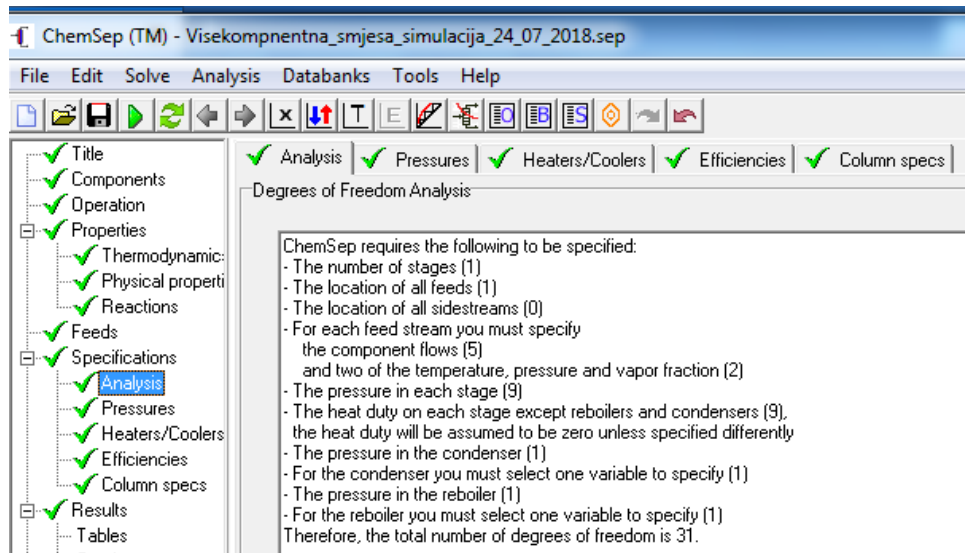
ChemSep (TM) - Visekompnentna_smjesa_simulacija_24_07_2018.sep

File Edit Solve Analysis Databanks Tools Help

Title
Components
Operation
Properties
Thermodynamic
Physical properti
Reactions
Feeds
Specifications
Analysis
Pressures
Heaters/Coolers
Efficiencies
Column specs
Results
Tables

Analysis | Pressures | Heaters/Coolers | Efficiencies | Column specs

Degrees of Freedom Analysis

ChemSep requires the following to be specified:
- The number of stages (1)
- The location of all feeds (1)
- The location of all sidestreams (0)
- For each feed stream you must specify
the component flows (5)
and two of the temperature, pressure and vapor fraction (2)
- The pressure in each stage (9)
- The heat duty on each stage except reboilers and condensers (9),
the heat duty will be assumed to be zero unless specified differently
- The pressure in the condenser (1)
- For the condenser you must select one variable to specify (1)
- The pressure in the reboiler (1)
- For the reboiler you must select one variable to specify (1)
Therefore, the total number of degrees of freedom is 31.